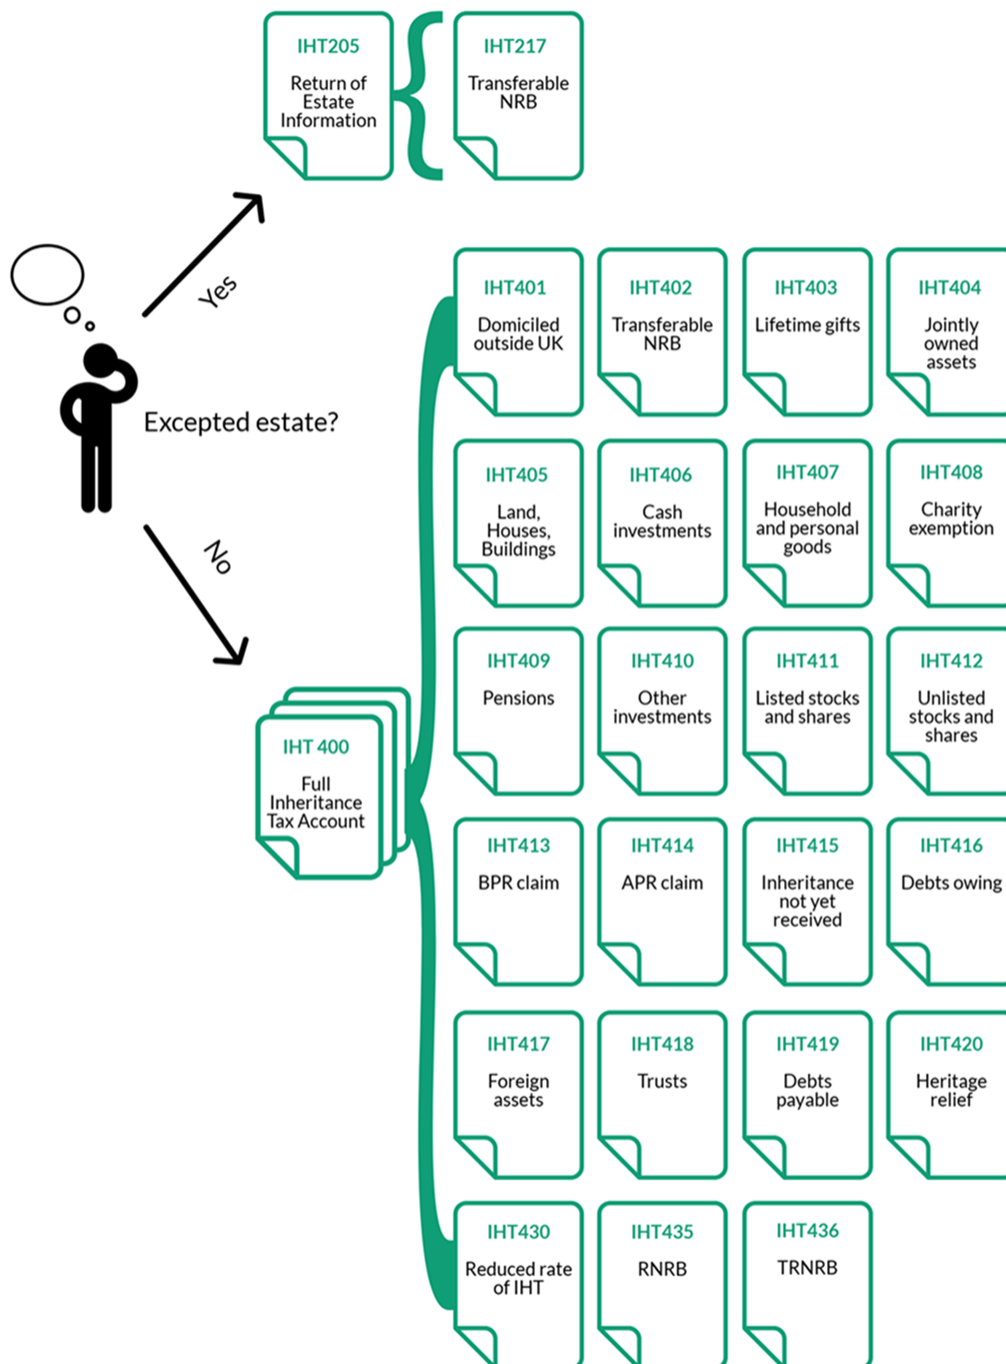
IHT205
Return of Estate Information

IHT217
Transferable NRB

Yes

Excepted estate?

No

IHT 400
Full Inheritance Tax Account

IHT401
Domiciled outside UK

IHT402
Transferable NRB

IHT403
Lifetime gifts

IHT404
Jointly owned assets

IHT405
Land, Houses, Buildings

IHT406
Cash investments

IHT407
Household and personal goods

IHT408
Charity exemption

IHT409
Pensions

IHT410
Other investments

IHT411
Listed stocks and shares

IHT412
Unlisted stocks and shares

IHT413
BPR claim

IHT414
APR claim

IHT415
Inheritance not yet received

IHT416
Debts owing

IHT417
Foreign assets

IHT418
Trusts

IHT419
Debts payable

IHT420
Heritage relief

IHT430
Reduced rate of IHT

IHT435
RNRB

IHT436
TRNRB